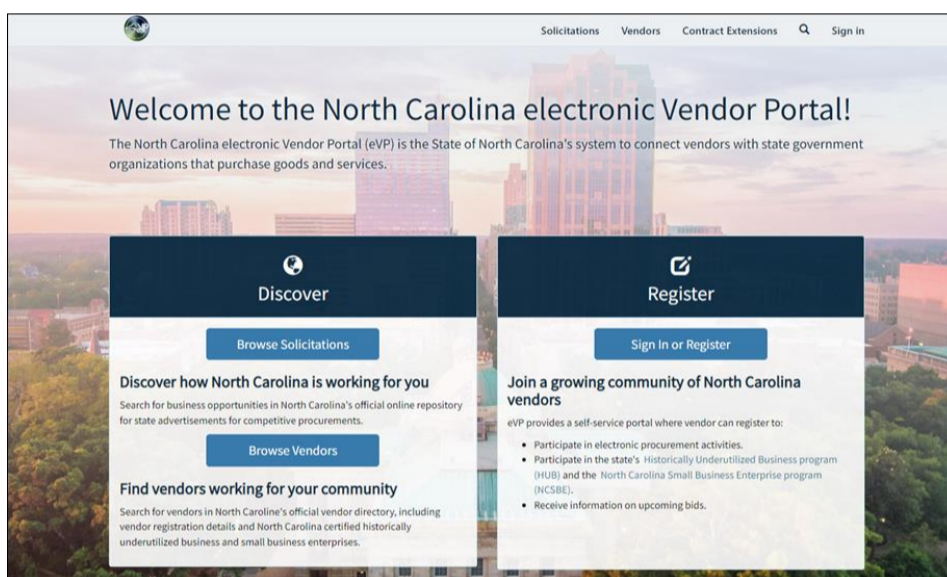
Solicitations Vendors Contract Extensions Sign in

Welcome to the North Carolina electronic Vendor Portal!

The North Carolina electronic Vendor Portal (eVP) is the State of North Carolina's system to connect vendors with state government organizations that purchase goods and services.

Discover

Browse Solicitations

Discover how North Carolina is working for you

Search for business opportunities in North Carolina's official online repository for state advertisements for competitive procurements.

Browse Vendors

Find vendors working for your community

Search for vendors in North Caroline's official vendor directory, including vendor registration details and North Carolina certified historically underutilized business and small business enterprises.

Register

Sign In or Register

Join a growing community of North Carolina vendors

eVP provides a self-service portal where vendor can register to:

• Participate in electronic procurement activities.
• Participate in the state's Historically Underutilized Business program (HUB) and the North Carolina Small Business Enterprise program (NCSBE).
• Receive information on upcoming bids.